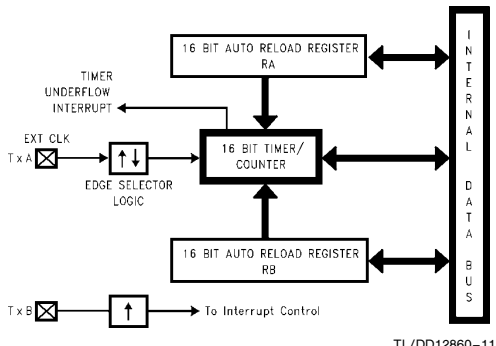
16 BIT AUTO RELOAD REGISTER
RA

TIMER
UNDERFLOW
INTERRUPT

EXT CLK
TxA

EDGE SELECTOR
LOGIC

16 BIT TIMER/
COUNTER

16 BIT AUTO RELOAD REGISTER
RB

TxB

To Interrupt Control

I
N
T
E
R
N
A
L

D
A
T
A

B
U
S

TL/DD12860–11